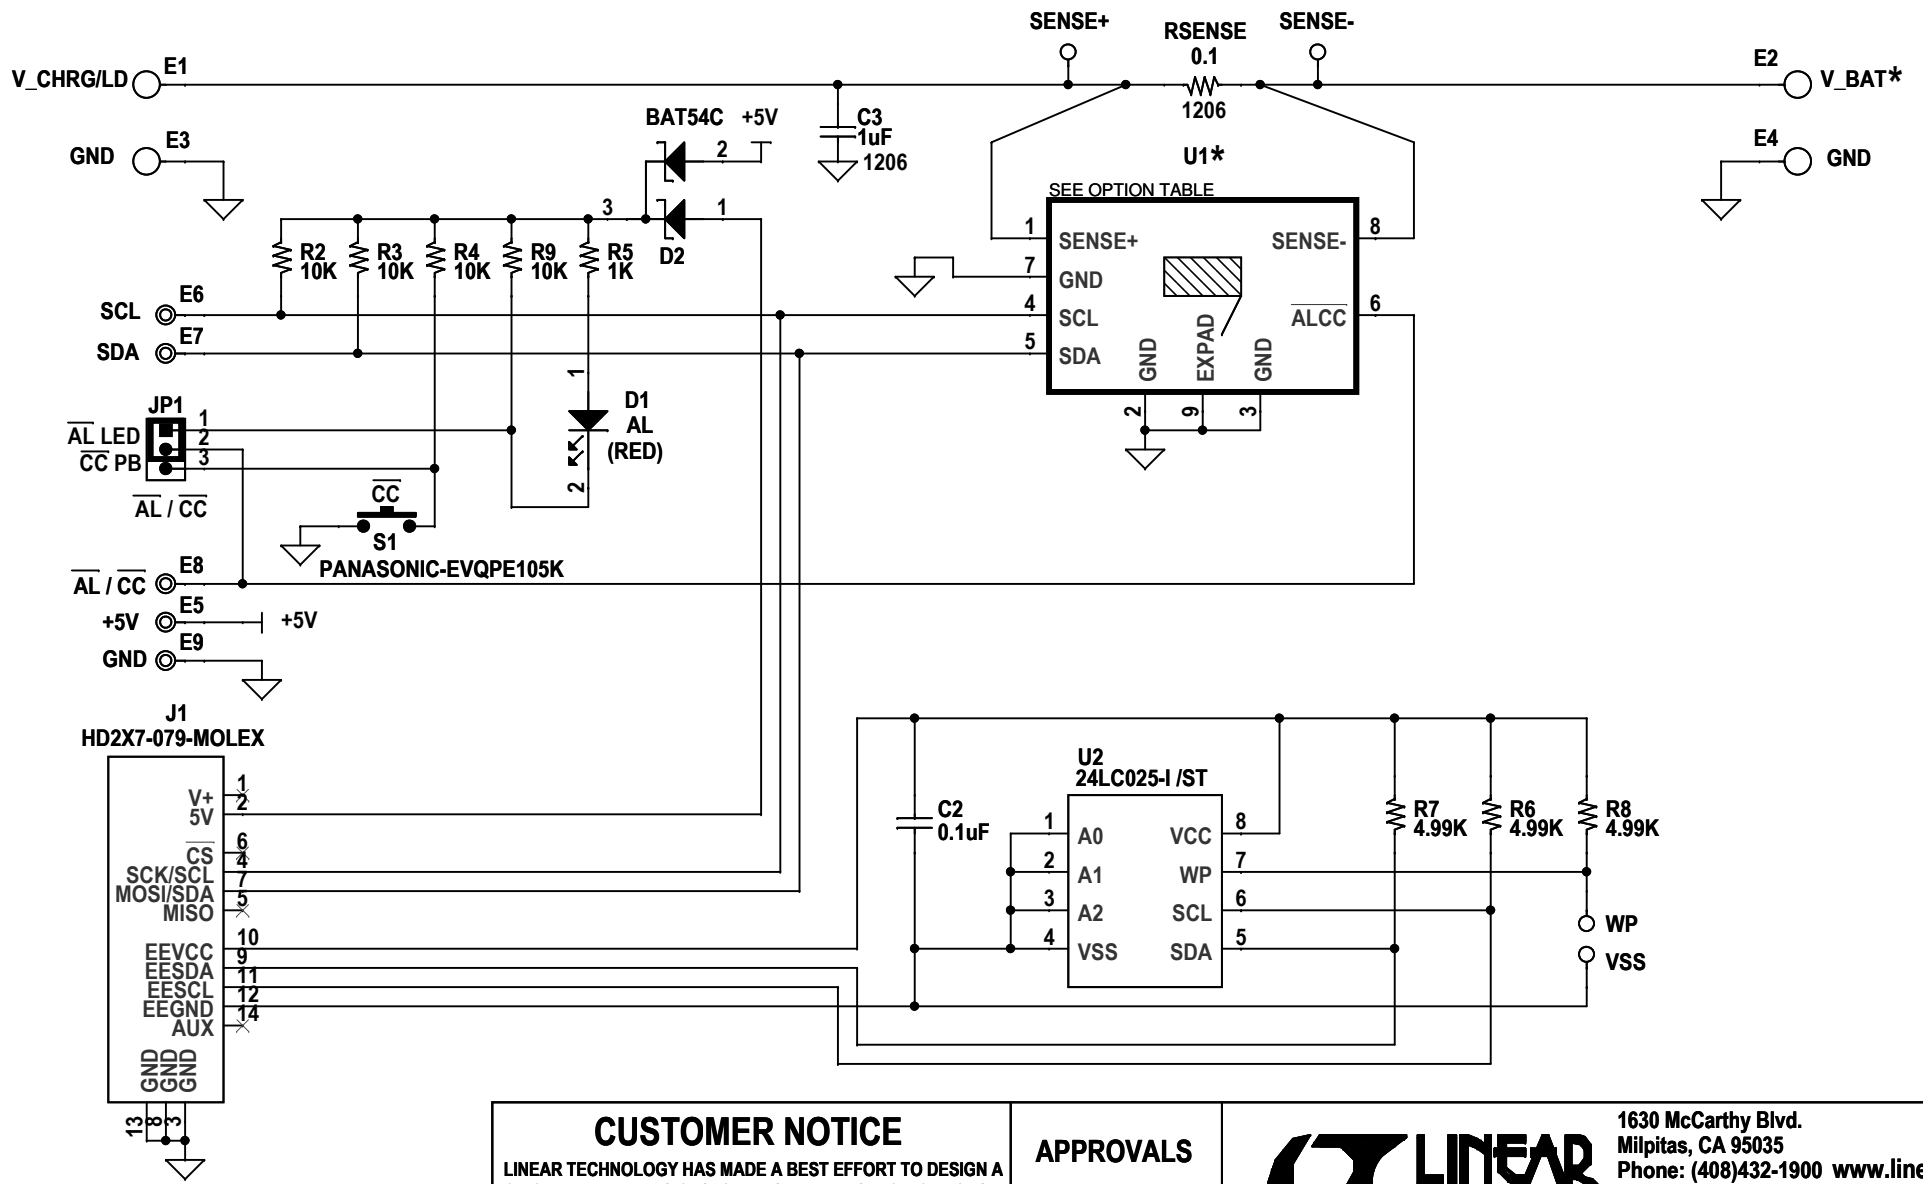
SENSE+
RSENSE
0.1
SENSE-
V_CHRG/LD
E1
1206
E2
V_BAT*
GND
E3
BAT54C
+5V
2
C3
1uF
1206
U1*
E4
GND
SEE OPTION TABLE
3
1
R2
10K
R3
10K
R4
10K
R9
10K
R5
1K
D2
1
SENSE+
SENSE-
8
7
GND
SCL
E6
4
SCL
$\overline{ALCC}$
6
SDA
E7
5
SDA
GND
EXPAD
GND
1
JP1
1
D1
AL
(RED)
$\overline{AL}$ LED
2
$\overline{CC}$ PB
3
2
9
3
$\overline{AL}$ / $\overline{CC}$
2
$\overline{CC}$
S1
PANASONIC-EVQPE105K
$\overline{AL}$ / $\overline{CC}$
E8
+5V
E5
+5V
GND
E9
J1
HD2X7-079-MOLEX
U2
24LC025-I /ST
1
V+
2
5V
C2
0.1uF
R7
4.99K
R6
4.99K
R8
4.99K
1
A0
VCC
8
6
$\overline{CS}$
4
SCK/SCL
7
MOSI/SDA
5
MISO
2
A1
WP
7
3
A2
SCL
6
WP
4
VSS
SDA
5
VSS
10
EEVCC
9
EESDA
11
EESCL
12
EEGND
14
AUX
GND
GND
GND
13
8
3
CUSTOMER NOTICE
LINEAR TECHNOLOGY HAS MADE A BEST EFFORT TO DESIGN A
APPROVALS
LINEAR
1630 McCarthy Blvd.
Milpitas, CA 95035
Phone: (408)432-1900 www.line